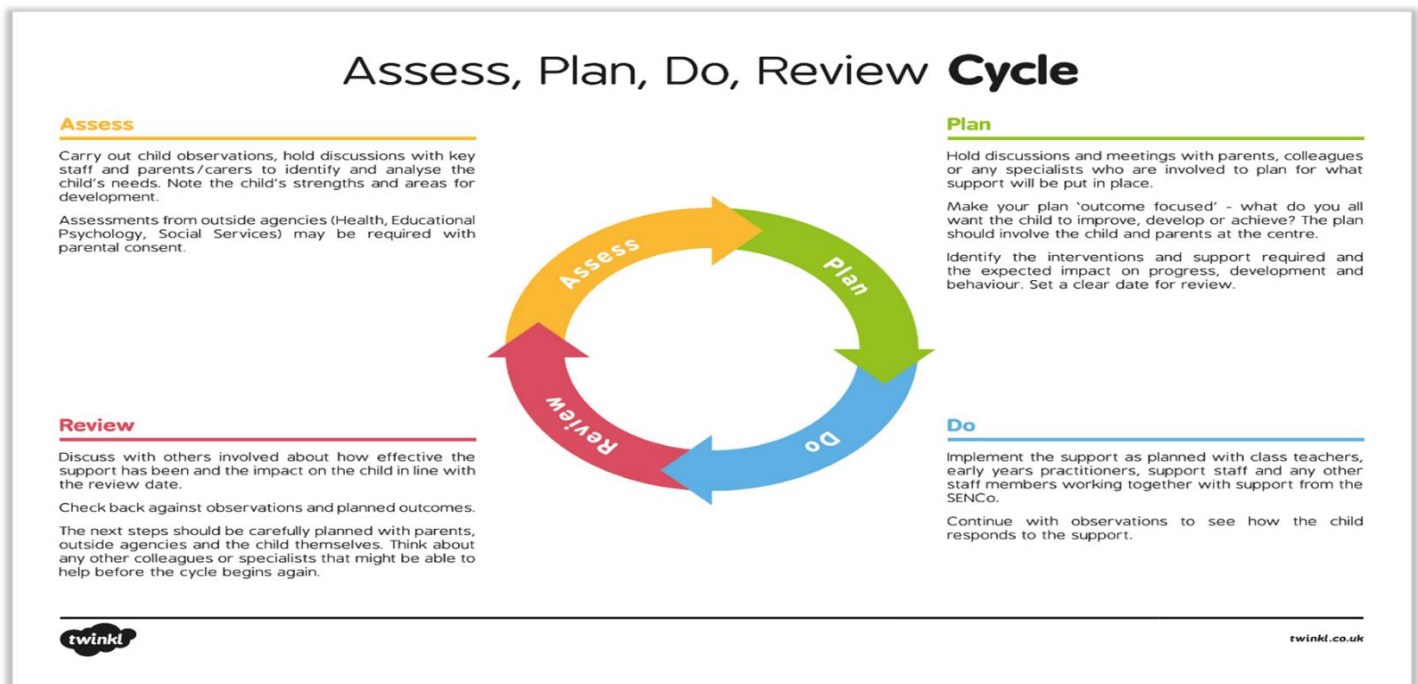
Assess, Plan, Do, Review **Cycle**

Assess

Carry out child observations, hold discussions with key staff and parents/carers to identify and analyse the child's needs. Note the child's strengths and areas for development.

Assessments from outside agencies (Health, Educational Psychology, Social Services) may be required with parental consent.

Plan

Hold discussions and meetings with parents, colleagues or any specialists who are involved to plan for what support will be put in place.

Make your plan 'outcome focused' - what do you all want the child to improve, develop or achieve? The plan should involve the child and parents at the centre.

Identify the interventions and support required and the expected impact on progress, development and behaviour. Set a clear date for review.

Assess

Plan

Do

Review

Review

Discuss with others involved about how effective the support has been and the impact on the child in line with the review date.

Check back against observations and planned outcomes.

The next steps should be carefully planned with parents, outside agencies and the child themselves. Think about any other colleagues or specialists that might be able to help before the cycle begins again.

Do

Implement the support as planned with class teachers, early years practitioners, support staff and any other staff members working together with support from the SENCo.

Continue with observations to see how the child responds to the support.

twinkl

twinkl.co.uk